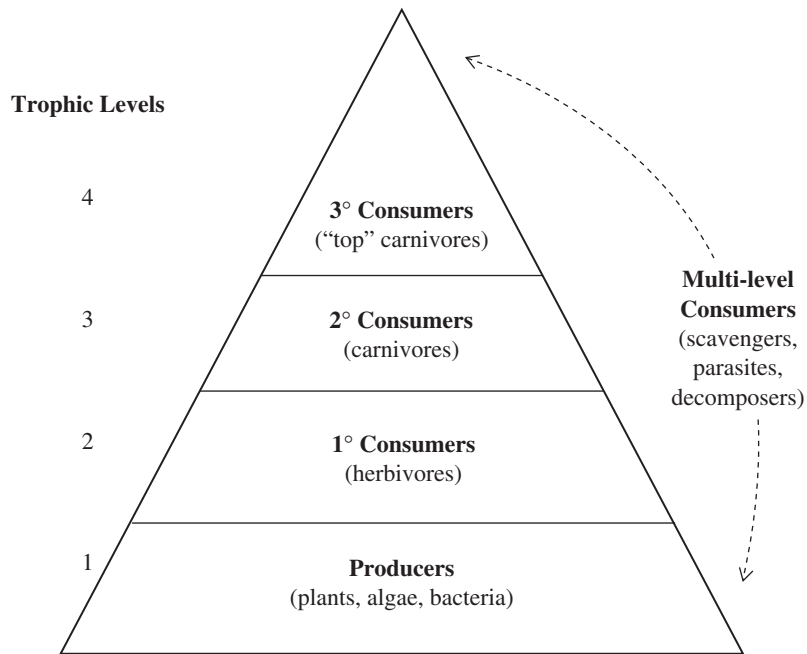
Trophic Levels

4

3° Consumers
(“top” carnivores)

3

2° Consumers
(carnivores)

2

1° Consumers
(herbivores)

1

Producers
(plants, algae, bacteria)

Multi-level Consumers
(scavengers, parasites, decomposers)